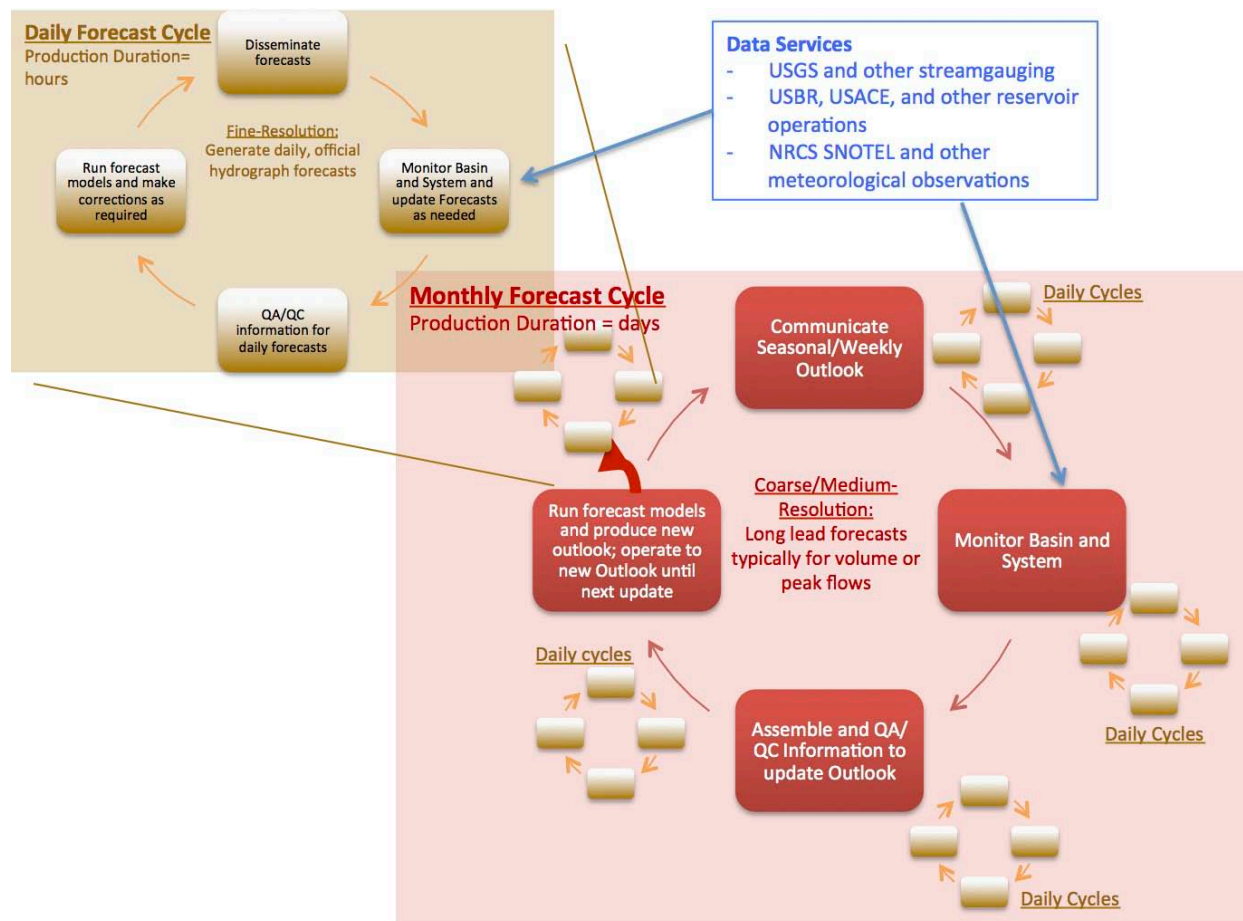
Daily Forecast Cycle
Production Duration= hours

Disseminate forecasts

Fine-Resolution:
Generate daily, official hydrograph forecasts

Run forecast models and make corrections as required

Monitor Basin and System and update Forecasts as needed

QA/QC information for daily forecasts

Data Services
- USGS and other streamgauging
- USBR, USACE, and other reservoir operations
- NRCS SNOTEL and other meteorological observations

Monthly Forecast Cycle
Production Duration = days

Communicate Seasonal/Weekly Outlook

Daily Cycles

Coarse/Medium-Resolution:
Long lead forecasts typically for volume or peak flows

Run forecast models and produce new outlook; operate to new Outlook until next update

Monitor Basin and System

Daily cycles

Daily Cycles

Assemble and QA/QC Information to update Outlook

Daily Cycles